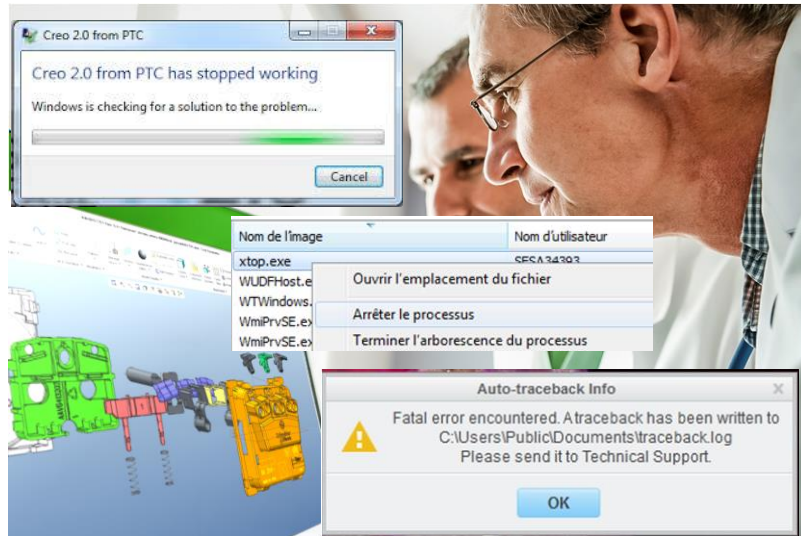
Creo 2.0 from PTC

Creo 2.0 from PTC has stopped working

Windows is checking for a solution to the problem...

Cancel

| Nom de l'image | Nom d'utilisateur |
|---|---|
| xtop.exe | SESA34393 |
| WUDFHost.e | |
| WTWindows. | |
| WmiPrvSE.ex | |
| WmiPrvSE.ex | |

Ouvrir l'emplacement du fichier

Arrêter le processus

Terminer l'arborescence du processus

Auto-traceback Info

Fatal error encountered. A traceback has been written to C:\Users\Public\Documents\traceback.log
Please send it to Technical Support.

OK